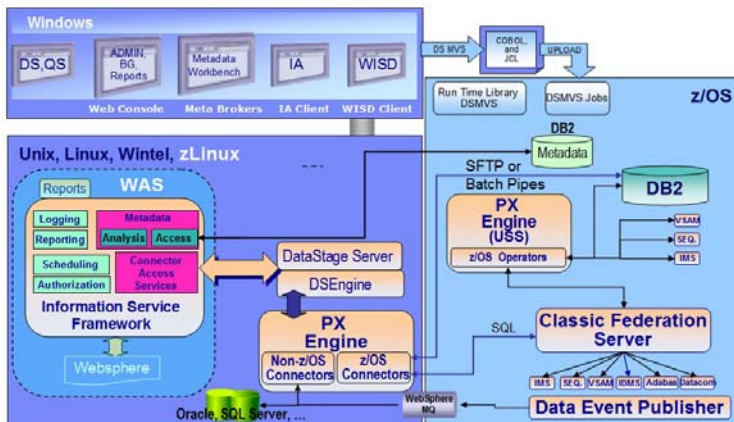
Windows

DS,QS

ADMIN, BG, Reports

Metadata Workbench

IA

WISD

Web Console

Meta Brokers

IA Client

WISD Client

DS MVS

COBOL, and JCL

UPLOAD

Run Time Library DSMVS

DSMVS Jobs

z/OS

Unix, Linux, Wintel, zLinux

WAS

Reports

Logging

Reporting

Metadata

Analysis

Access

Scheduling

Authorization

Connector Access Services

Information Service Framework

Websphere

DB2

Metadata

SFTP or Batch Pipes

DB2

PX Engine (USS)

z/OS Operators

VSAM

SEQ.

IMS

DataStage Server

DSEngine

PX Engine

Non-z/OS Connectors

z/OS Connectors

SQL

Classic Federation Server

IMS

SEQ.

VSAM

IDMS

Adabas

Datacom

WebSphere MQ

Data Event Publisher

Oracle, SQL Server, ...